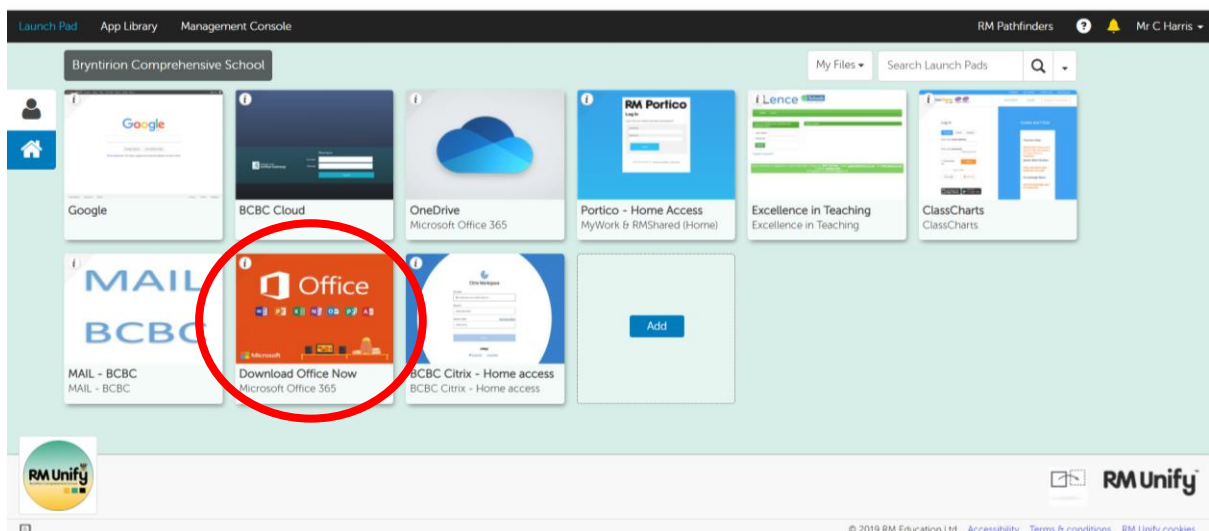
Launch Pad App Library Management Console RM Pathfinders ? Mr C Harris

Bryntirion Comprehensive School

My Files Search Launch Pads

Google
Google

BCBC Cloud

OneDrive
Microsoft Office 365

RM Portico
Log in

Portico - Home Access
MyWork & RMShared (Home)

Lence

Excellence in Teaching
Excellence in Teaching

ClassCharts
ClassCharts

MAIL
BCBC

MAIL - BCBC
MAIL - BCBC

Office
Microsoft

Download Office Now
Microsoft Office 365

BCBC Citrix - Home access
BCBC Citrix - Home access

Add

RM Unify

RM Unify

© 2019 RM Education Ltd Accessibility Terms & conditions RM Unify cookies